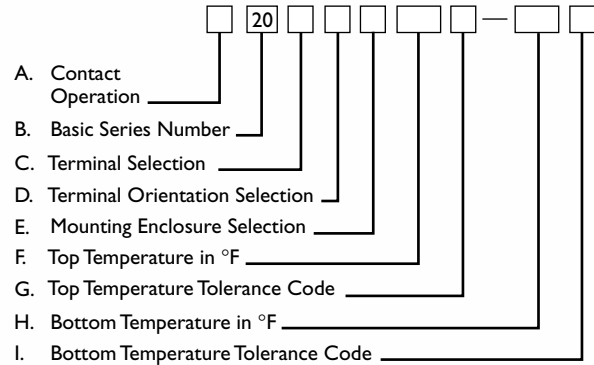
20 —

A. Contact Operation

B. Basic Series Number

C. Terminal Selection

D. Terminal Orientation Selection

E. Mounting Enclosure Selection

F. Top Temperature in °F

G. Top Temperature Tolerance Code

H. Bottom Temperature in °F

I. Bottom Temperature Tolerance Code